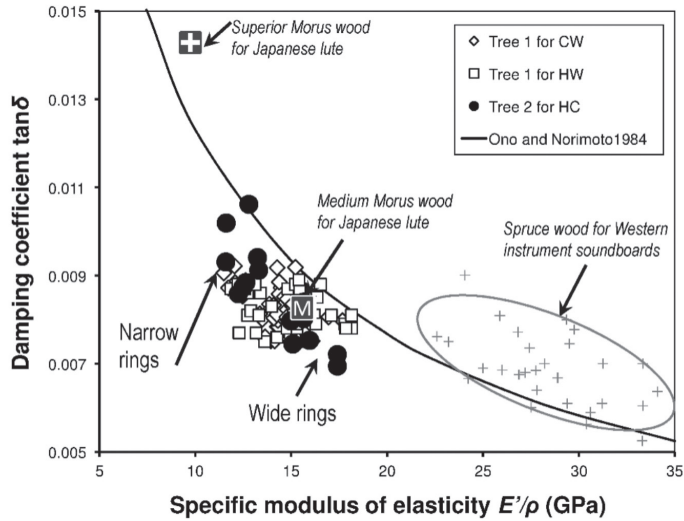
Superior Morus wood for Japanese lute

Tree 1 for CW
Tree 1 for HW
Tree 2 for HC
Ono and Norimoto1984

Medium Morus wood for Japanese lute

Spruce wood for Western instrument soundboards

M

Narrow rings

Wide rings

Damping coefficient tanδ

0.015
0.013
0.011
0.009
0.007
0.005

5
10
15
20
25
30
35

Specific modulus of elasticity $E'/\rho$ (GPa)